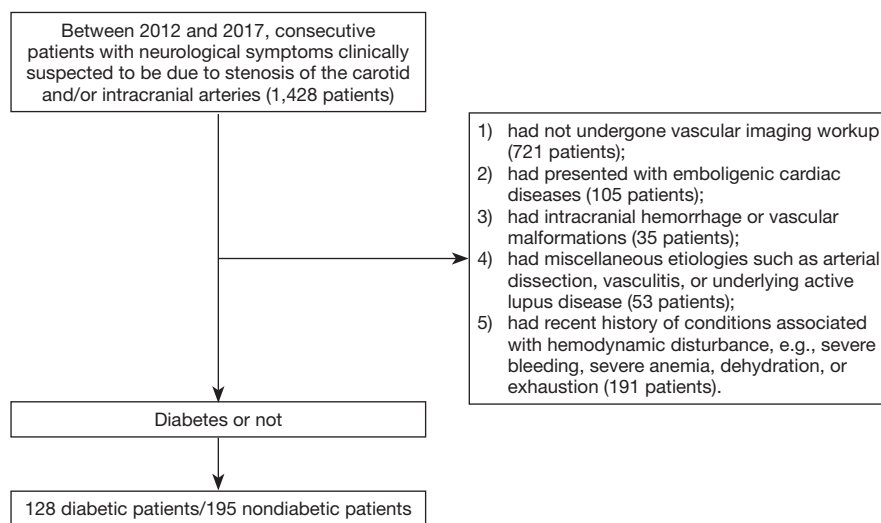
Between 2012 and 2017, consecutive patients with neurological symptoms clinically suspected to be due to stenosis of the carotid and/or intracranial arteries (1,428 patients)

1) had not undergone vascular imaging workup (721 patients);
2) had presented with emboligenic cardiac diseases (105 patients);
3) had intracranial hemorrhage or vascular malformations (35 patients);
4) had miscellaneous etiologies such as arterial dissection, vasculitis, or underlying active lupus disease (53 patients);
5) had recent history of conditions associated with hemodynamic disturbance, e.g., severe bleeding, severe anemia, dehydration, or exhaustion (191 patients).

Diabetes or not

128 diabetic patients/195 nondiabetic patients